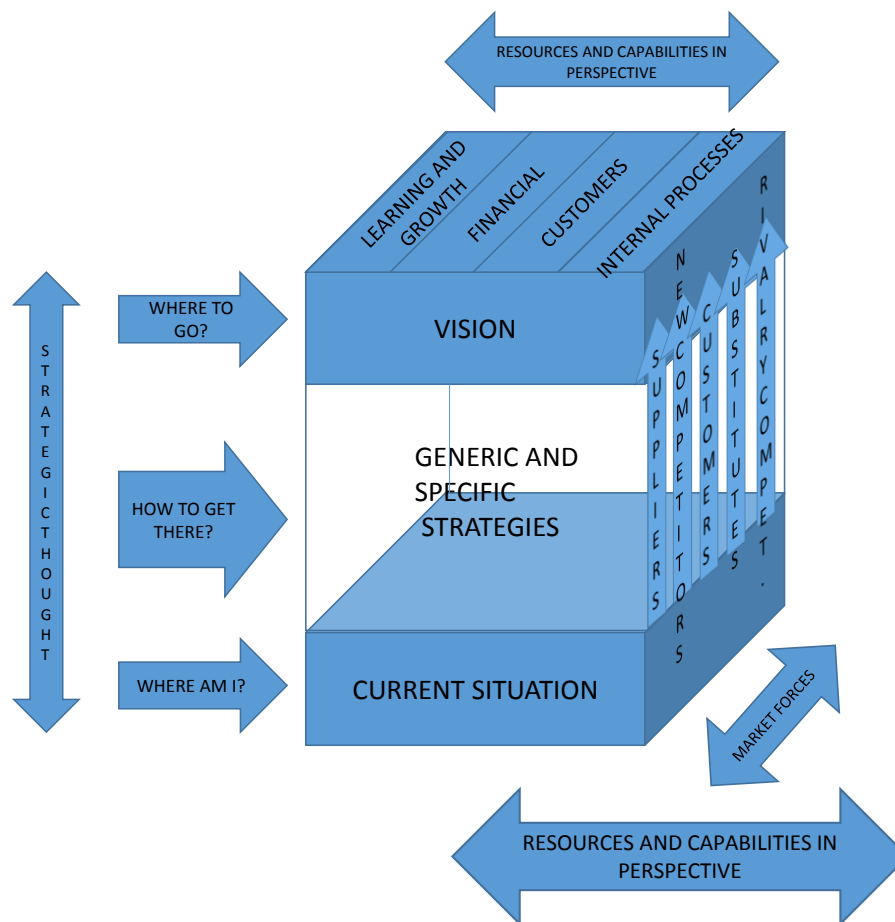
RESOURCES AND CAPABILITIES IN PERSPECTIVE

LEARNING AND GROWTH

FINANCIAL

CUSTOMERS

INTERNAL PROCESSES

STRATEGIC THOUGHT

WHERE TO GO?

VISION

HOW TO GET THERE?

GENERIC AND SPECIFIC STRATEGIES

WHERE AM I?

CURRENT SITUATION

SUPPLIERS

NEW COMPETITORS

CUSTOMERS

SUBSTITUTES

RIVALRY COMPET.

MARKET FORCES

RESOURCES AND CAPABILITIES IN PERSPECTIVE